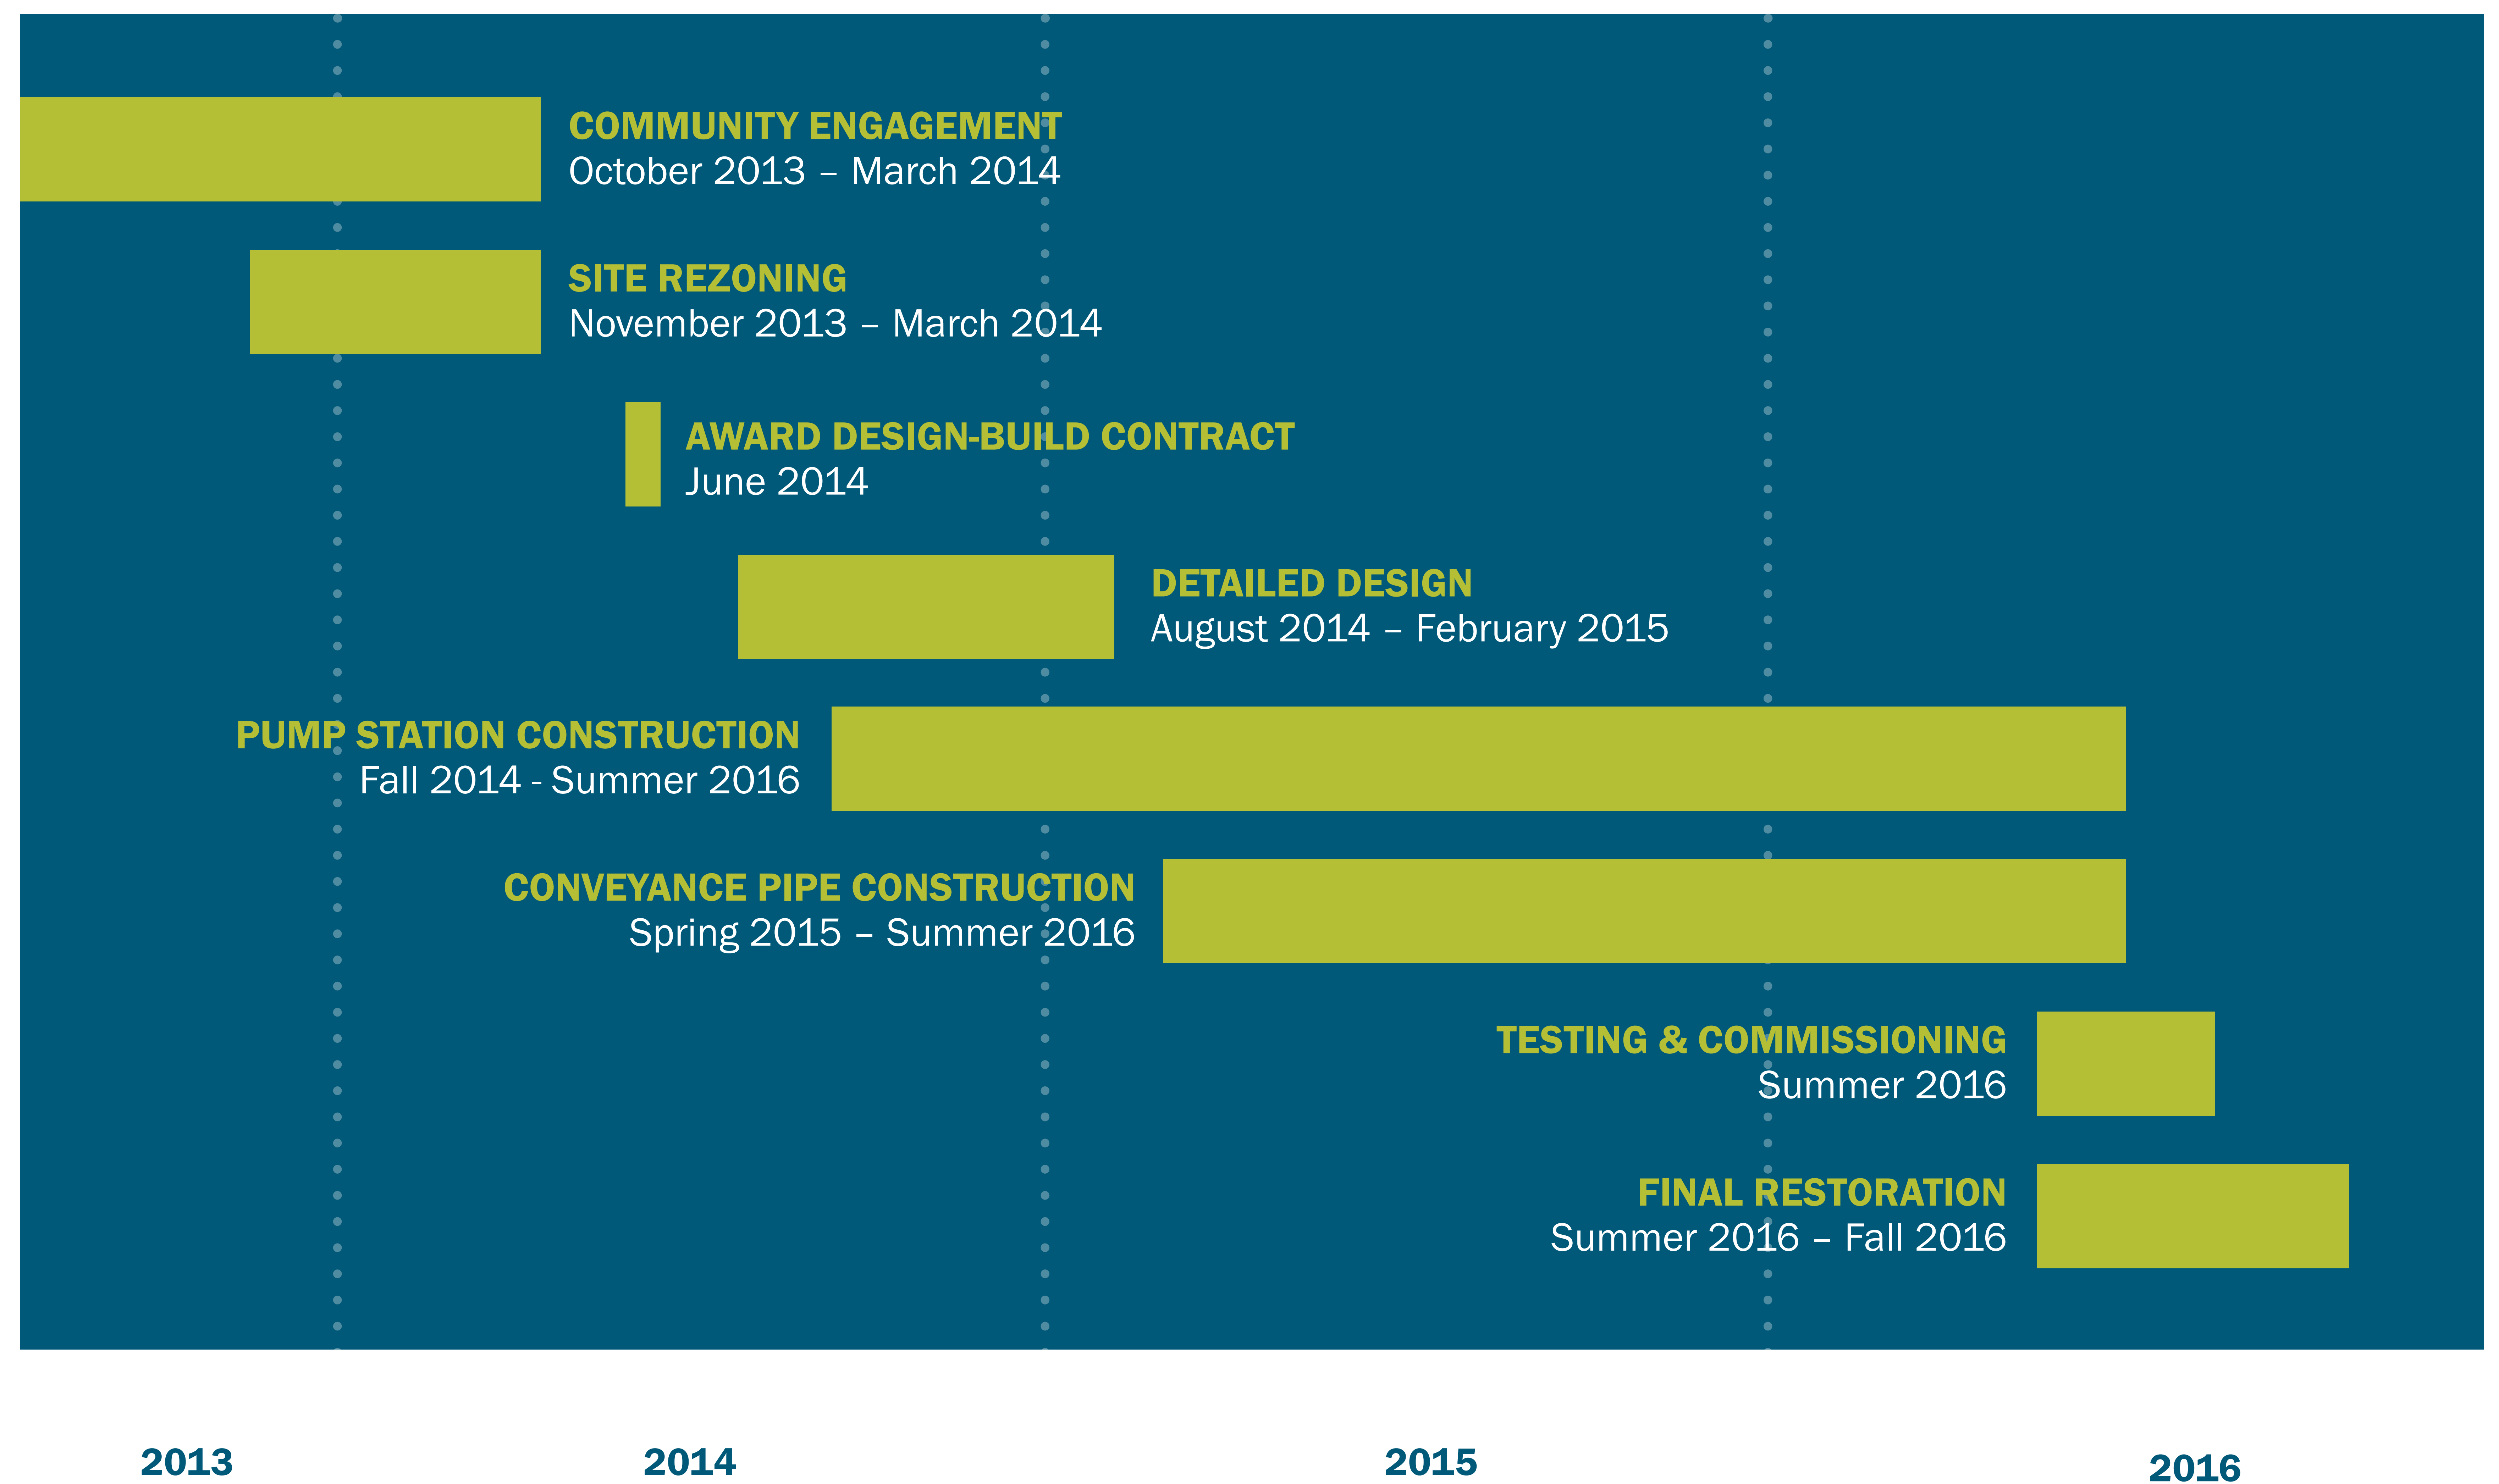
COMMUNITY ENGAGEMENT
October 2013 – March 2014

SITE REZONING
November 2013 – March 2014

AWARD DESIGN-BUILD CONTRACT
June 2014

DETAILED DESIGN
August 2014 – February 2015

PUMP STATION CONSTRUCTION
Fall 2014 - Summer 2016

CONVEYANCE PIPE CONSTRUCTION
Spring 2015 – Summer 2016

TESTING & COMMISSIONING
Summer 2016

FINAL RESTORATION
Summer 2016 – Fall 2016

2013 2014 2015 2016